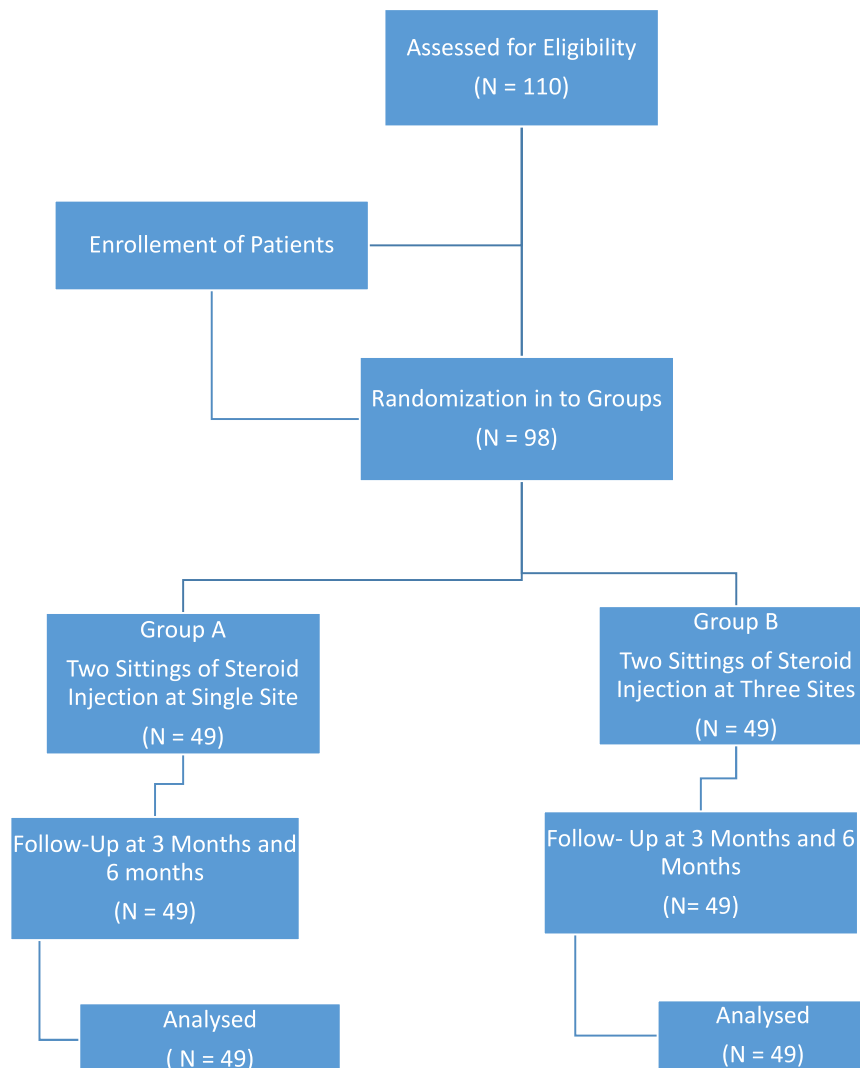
Assessed for Eligibility
(N = 110)

Enrollement of Patients

Randomization in to Groups
(N = 98)

Group A
Two Sittings of Steroid Injection at Single Site
(N = 49)

Group B
Two Sittings of Steroid Injection at Three Sites
(N = 49)

Follow-Up at 3 Months and 6 months
(N = 49)

Follow- Up at 3 Months and 6 Months
(N= 49)

Analysed
( N = 49)

Analysed
(N = 49)